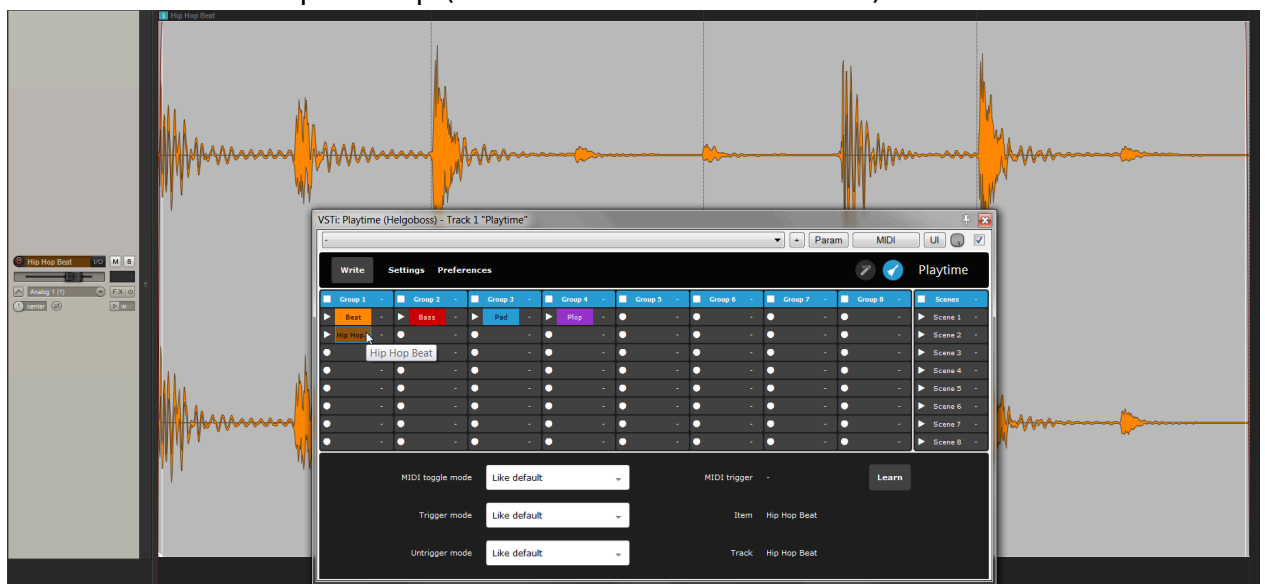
Hip Hop Beat

Hip Hop Beat I/O M S
Analog 1 (1) FX
center

VSTi: Playtime (Helgoboss) - Track 1 "Playtime"
- + Param MIDI UI

Write Settings Preferences Playtime

| Group 1 | Group 2 | Group 3 | Group 4 | Group 5 | Group 6 | Group 7 | Group 8 | Scenes |
|---|---|---|---|---|---|---|---|---|
| Beat | Bass | Pad | Plop | | | | | Scene 1 |
| Hip Hop | | | | | | | | Scene 2 |
| | | | | | | | | Scene 3 |
| | | | | | | | | Scene 4 |
| | | | | | | | | Scene 5 |
| | | | | | | | | Scene 6 |
| | | | | | | | | Scene 7 |
| | | | | | | | | Scene 8 |

Hip Hop Beat

MIDI toggle mode Like default
MIDI trigger -
Learn
Trigger mode Like default
Item Hip Hop Beat
Untrigger mode Like default
Track Hip Hop Beat